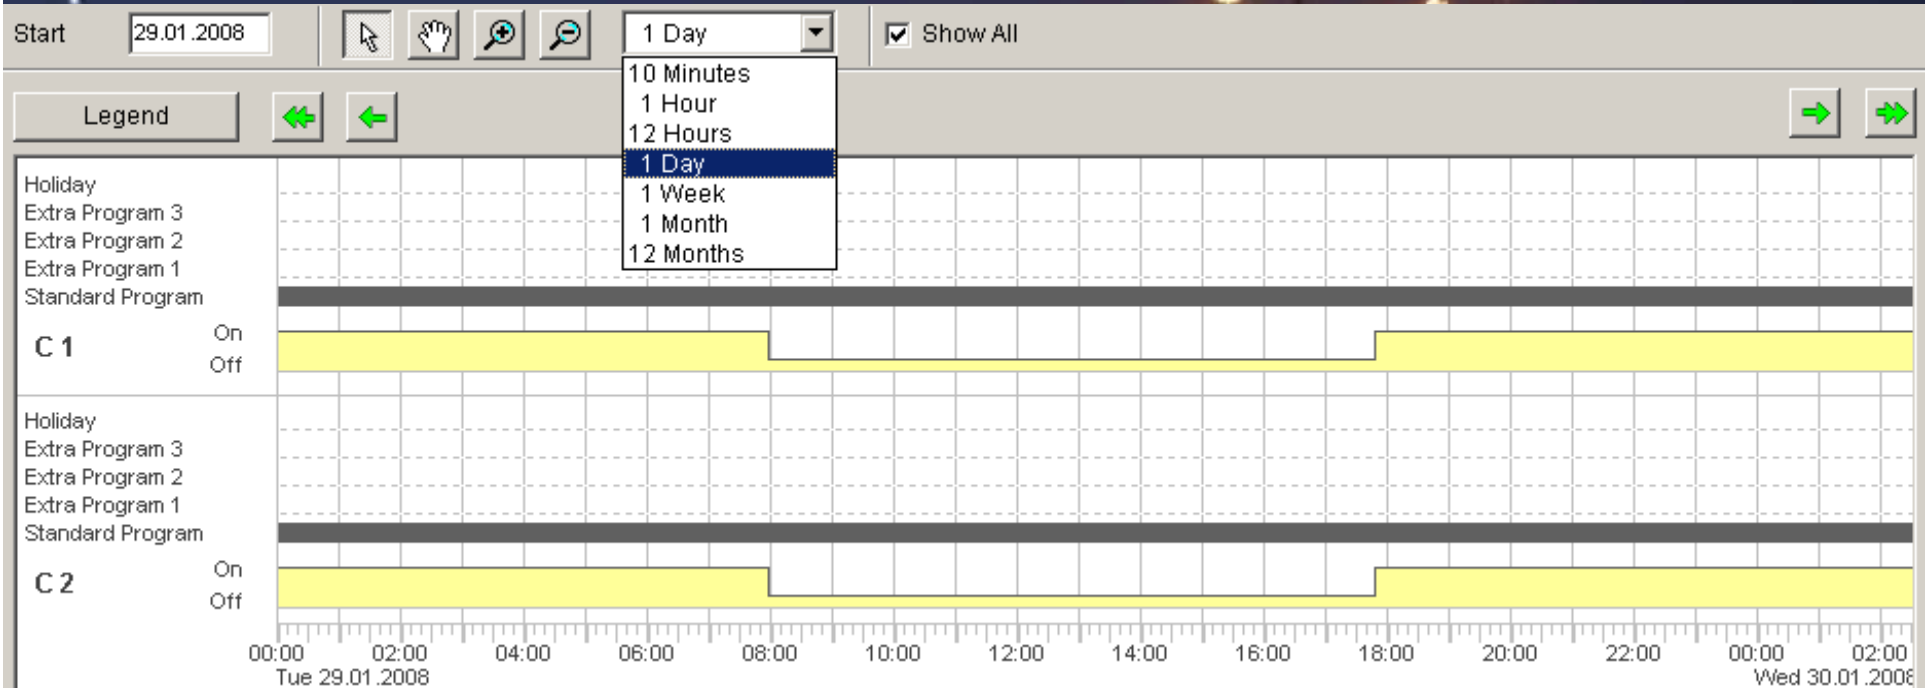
Start 29.01.2008

1 Day

Show All

10 Minutes
1 Hour
12 Hours
1 Day
1 Week
1 Month
12 Months

Legend

Holiday
Extra Program 3
Extra Program 2
Extra Program 1
Standard Program
C 1
On
Off

Holiday
Extra Program 3
Extra Program 2
Extra Program 1
Standard Program
C 2
On
Off

00:00 02:00 04:00 06:00 08:00 10:00 12:00 14:00 16:00 18:00 20:00 22:00 00:00 02:00
Tue 29.01.2008
Wed 30.01.2008